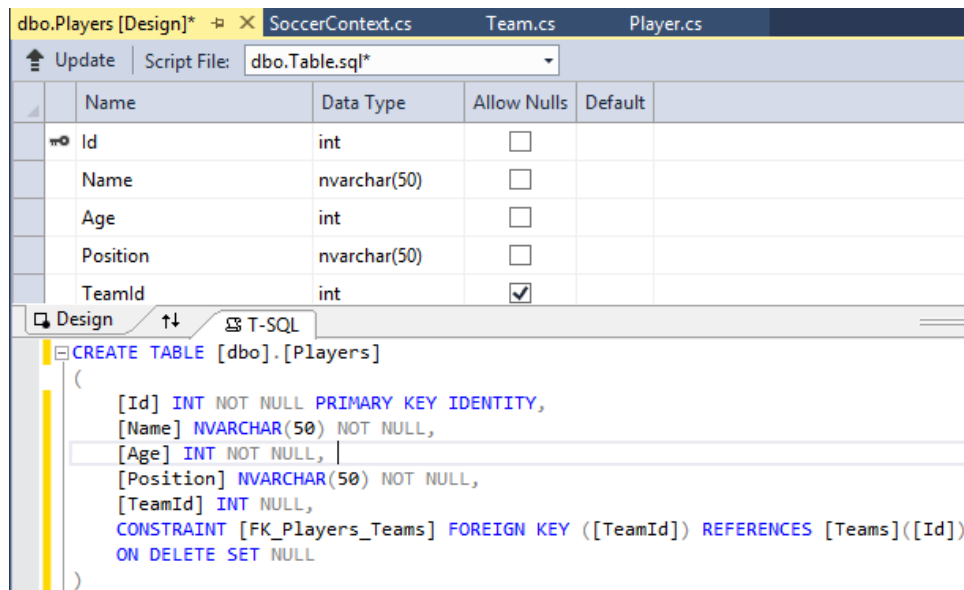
dbo.Players [Design]* ⊣ ✕ SoccerContext.cs Team.cs Player.cs

Update Script File: dbo.Table.sql*

| | Name | Data Type | Allow Nulls | Default |
|---|---|---|---|---|
| | Id | int | ☐ | |
| | Name | nvarchar(50) | ☐ | |
| | Age | int | ☐ | |
| | Position | nvarchar(50) | ☐ | |
| | TeamId | int | ☑ | |

Design ⇅ T-SQL

CREATE TABLE [dbo].[Players]
(
[Id] INT NOT NULL PRIMARY KEY IDENTITY,
[Name] NVARCHAR(50) NOT NULL,
[Age] INT NOT NULL,
[Position] NVARCHAR(50) NOT NULL,
[TeamId] INT NULL,
CONSTRAINT [FK_Players_Teams] FOREIGN KEY ([TeamId]) REFERENCES [Teams]([Id])
ON DELETE SET NULL
)